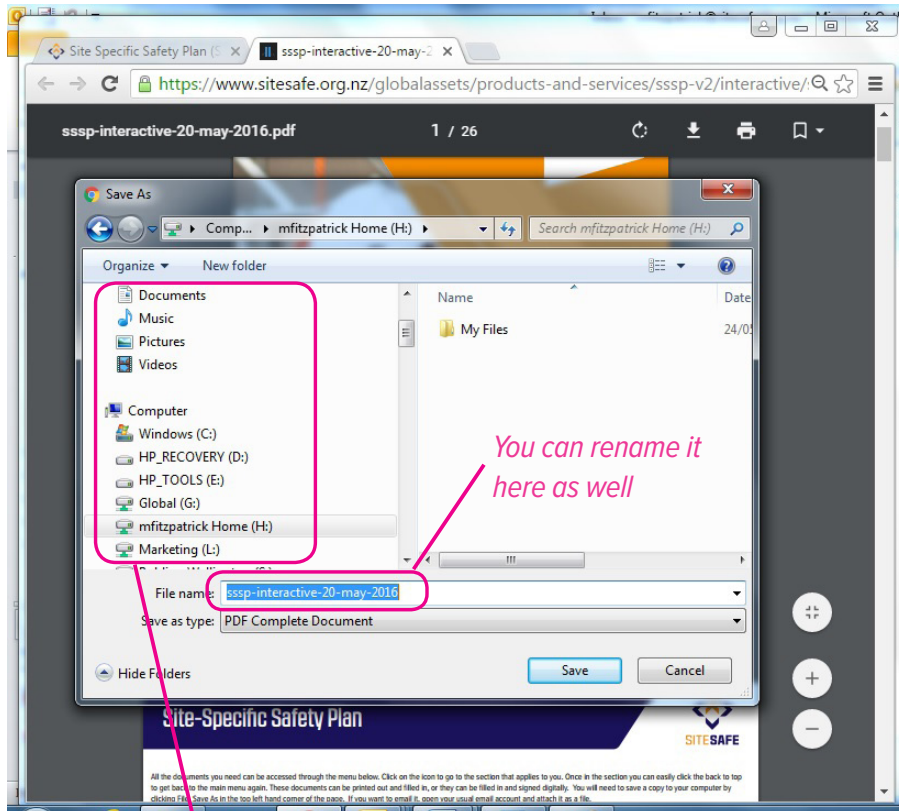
Site Specific Safety Plan (S ×
sssp-interactive-20-may-2 ×
https://www.sitesafe.org.nz/globalassets/products-and-services/sssp-v2/interactive/

sssp-interactive-20-may-2016.pdf
1 / 26

Save As
Comp... ▸ mfitzpatrick Home (H:) ▸
Search mfitzpatrick Home (H:)
Organize ▾
New folder
Documents
Music
Pictures
Videos
Computer
Windows (C:)
HP_RECOVERY (D:)
HP_TOOLS (E:)
Global (G:)
mfitzpatrick Home (H:)
Marketing (L:)
Name
Date
My Files
24/0
You can rename it here as well
File name: sssp-interactive-20-may-2016
Save as type: PDF Complete Document
Hide Folders
Save
Cancel

Site-Specific Safety Plan
SITESAFE
All the documents you need can be accessed through the menu below. Click on the icon to go to the section that applies to you. Once in the section you can easily click the back to top to get back to the main menu again. These documents can be printed out and filled in, or they can be filled in and signed digitally. You will need to save a copy to your computer by clicking File Save As in the top left hand corner of the page. If you want to email it, open your usual email account and attach it as a file.